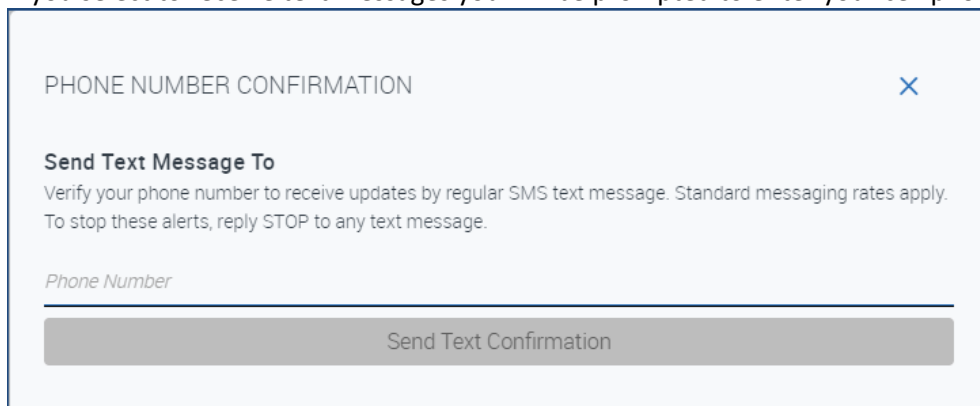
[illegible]

PHONE NUMBER CONFIRMATION

×

Send Text Message To

Verify your phone number to receive updates by regular SMS text message. Standard messaging rates apply. To stop these alerts, reply STOP to any text message.

Phone Number

Send Text Confirmation